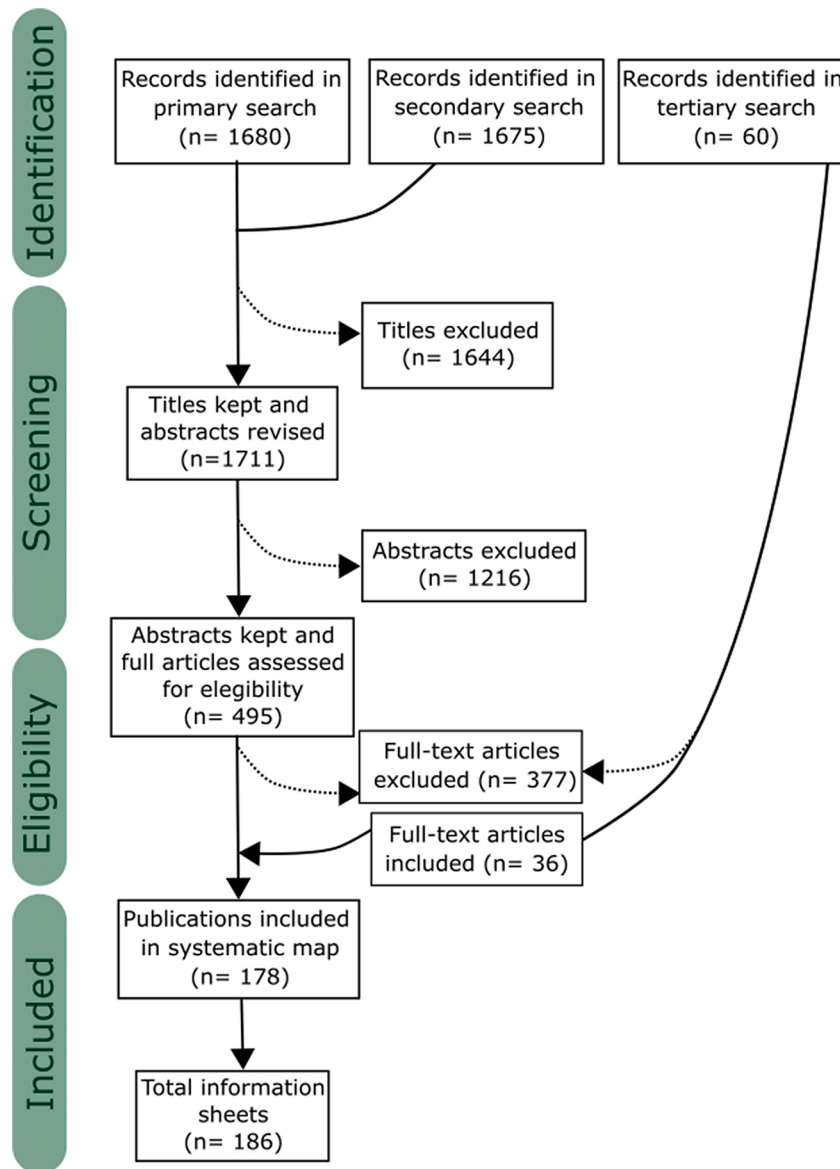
Identification

Records identified in primary search (n= 1680)

Records identified in secondary search (n= 1675)

Records identified in tertiary search (n= 60)

Screening

Titles excluded (n= 1644)

Titles kept and abstracts revised (n=1711)

Abstracts excluded (n= 1216)

Eligibility

Abstracts kept and full articles assessed for elegibility (n= 495)

Full-text articles excluded (n= 377)

Full-text articles included (n= 36)

Included

Publications included in systematic map (n= 178)

Total information sheets (n= 186)